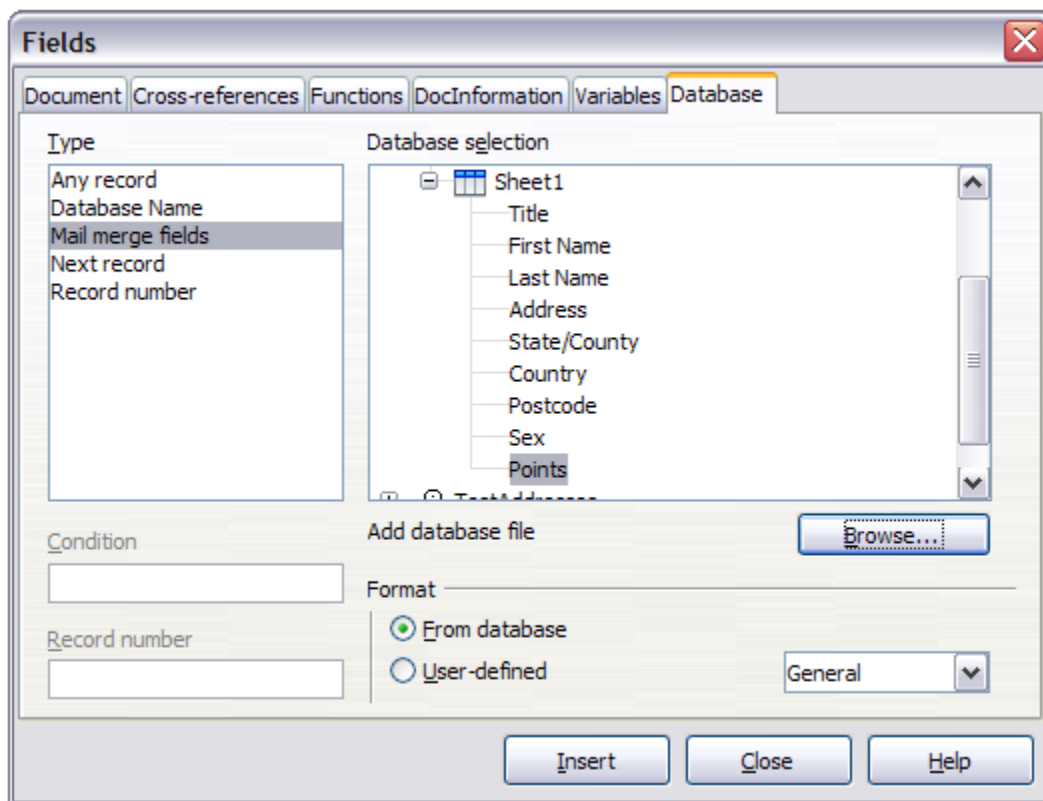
Fields

Document | Cross-references | Functions | DocInformation | Variables | Database

Type

Any record
Database Name
Mail merge fields
Next record
Record number

Database selection

Sheet1
Title
First Name
Last Name
Address
State/County
Country
Postcode
Sex
Points
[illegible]

Add database file

Browse...

Condition

Record number

Format

From database
User-defined

General

Insert
Close
Help